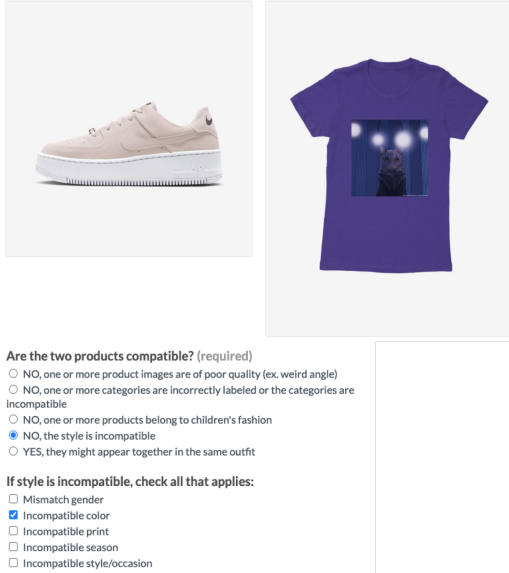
Are the two products compatible? (required)

○ NO, one or more product images are of poor quality (ex. weird angle)

○ NO, one or more categories are incorrectly labeled or the categories are incompatible

○ NO, one or more products belong to children's fashion

● NO, the style is incompatible

○ YES, they might appear together in the same outfit

If style is incompatible, check all that applies:

☐ Mismatch gender

☑ Incompatible color

☐ Incompatible print

☐ Incompatible season

☐ Incompatible style/occasion